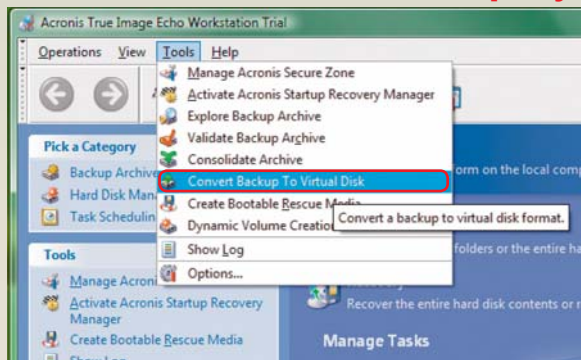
Acronis True Image Echo Workstation Trial

Operations View Tools Help

Manage Acronis Secure Zone
Activate Acronis Startup Recovery Manager
Explore Backup Archive
Validate Backup Archive
Consolidate Archive
Convert Backup To Virtual Disk
Create Bootable Rescue Media
Dynamic Volume Creatio
Show Log
Options...

Convert a backup to virtual disk format.

Pick a Category
Backup Archive
Hard Disk Man
Task Scheduling

Tools
Manage Acroni
Activate Acronis Startup Recovery Manager
Create Bootable Rescue Media

orm on the local comp
folders or the entire ha
Recover the entire hard disk contents or r
Manage Tasks